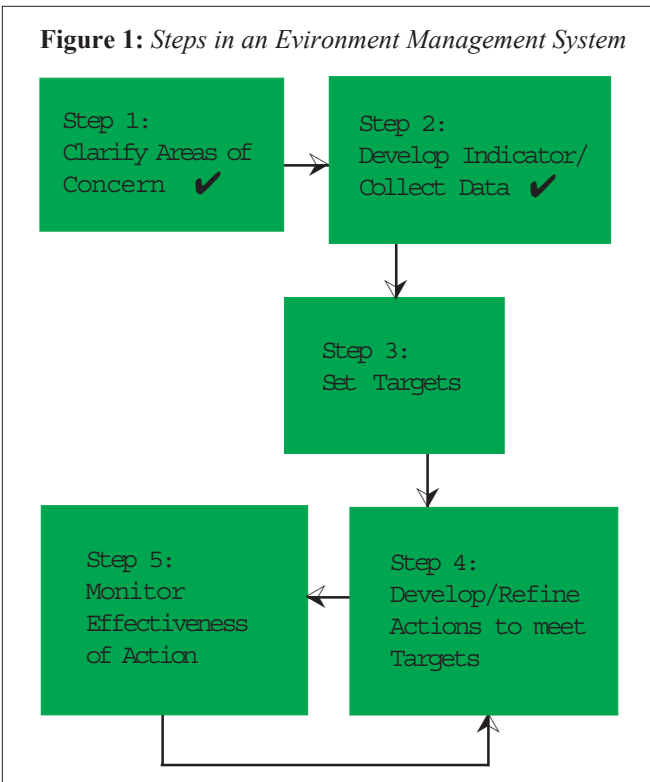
**Figure 1:** *Steps in an Evironment Management System*

Step 1:
Clarify Areas of Concern ✔

Step 2:
Develop Indicator/ Collect Data ✔

Step 3:
Set Targets

Step 4:
Develop/Refine Actions to meet Targets

Step 5:
Monitor Effectiveness of Action